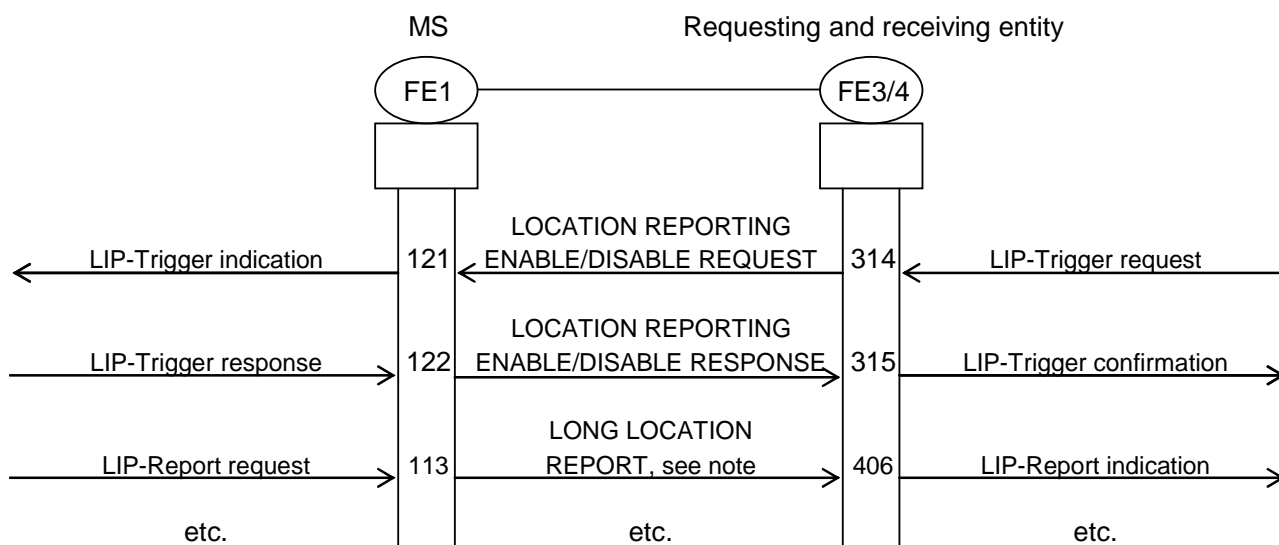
MS

Requesting and receiving entity

FE1

FE3/4

LIP-Trigger indication

121

LOCATION REPORTING ENABLE/DISABLE REQUEST

314

LIP-Trigger request

LIP-Trigger response

122

LOCATION REPORTING ENABLE/DISABLE RESPONSE

315

LIP-Trigger confirmation

LIP-Report request

113

LONG LOCATION REPORT, see note

406

LIP-Report indication

etc.

etc.

etc.